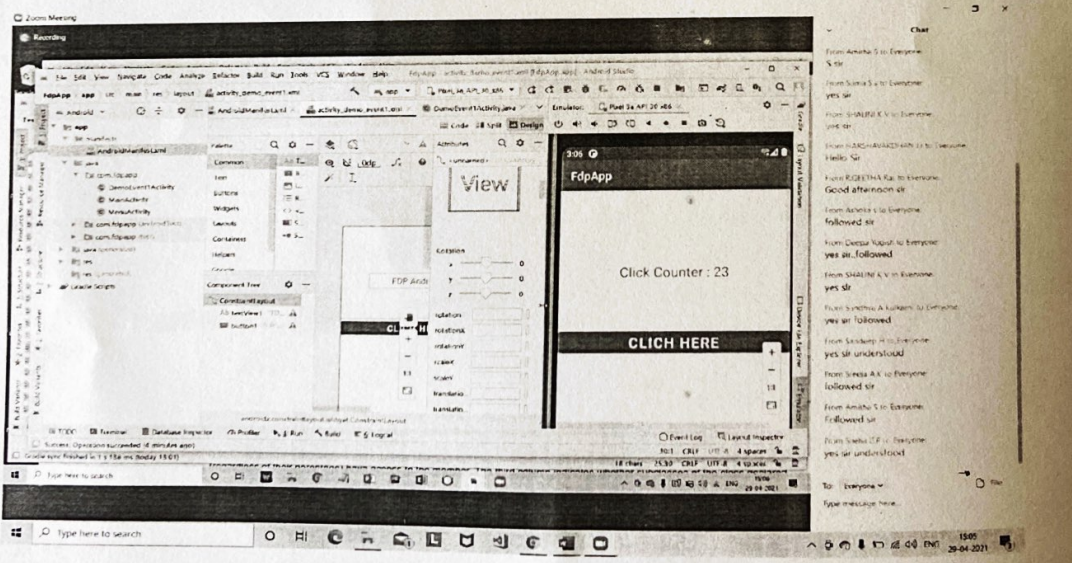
Zoom Meeting

Recording

File Edit View Navigate Code Analyze Refactor Build Run Tools VCS Window Help FdpApp - activity_demo_event1.xml [FdpApp.app] - Android Studio

FdpApp app src main res layout activity_demo_event1.xml

Android

app

manifests

AndroidManifest.xml

java

com.fdpapp

DemoEvent1Activity

MainActivity

MenuActivity

com.fdpapp (androidTest)

com.fdpapp (test)

java (generated)

res

res (generated)

Gradle Scripts

AndroidManifest.xml activity_demo_event1.xml DemoEvent1Activity.java

Emulator: Pixel 3a API 30 x86

Code Split Design

Palette

Common

Text

Buttons

Widgets

Layouts

Containers

Helpers

Google

Component Tree

ConstraintLayout

Ab textView1

button1

Attributes

View

Rotation

rotation

rotationX

rotationY

scaleX

scaleY

translationX

translationY

FDP Andr

CLI

3:06

FdpApp

Click Counter : 23

CLICH HERE

TODO Terminal Database Inspector Profiler Run Build Logcat

Event Log Layout Inspector

Success: Operation succeeded (4 minutes ago)

Gradle sync finished in 1 s 156 ms (today 15:01)

18 chars 25:30 CRLF UTF-8 4 spaces

Type here to search

15:06 29-04-2021

Chat

From Amisha S to Everyone:
S sir

From Soma S to Everyone:
yes sir

From SHALINI K V to Everyone:
yes sir

From HARSHAVARDHAN to Everyone:
Hello Sir

From RIDEETHA Rai to Everyone:
Good afternoon sir

From Ashoka to Everyone:
followed sir

From Deepa Yogish to Everyone:
yes sir..followed

From SHALINI K V to Everyone:
yes sir

From Sindhu A Kulkarni to Everyone:
yes sir followed

From Sandeep H to Everyone:
yes sir understood

From Sreeja A K to Everyone:
followed sir

From Amisha S to Everyone:
Followed sir

From Sneha T P to Everyone:
yes sir understood

To: Everyone

File

Type message here...

Type here to search

15:05
29-04-2021